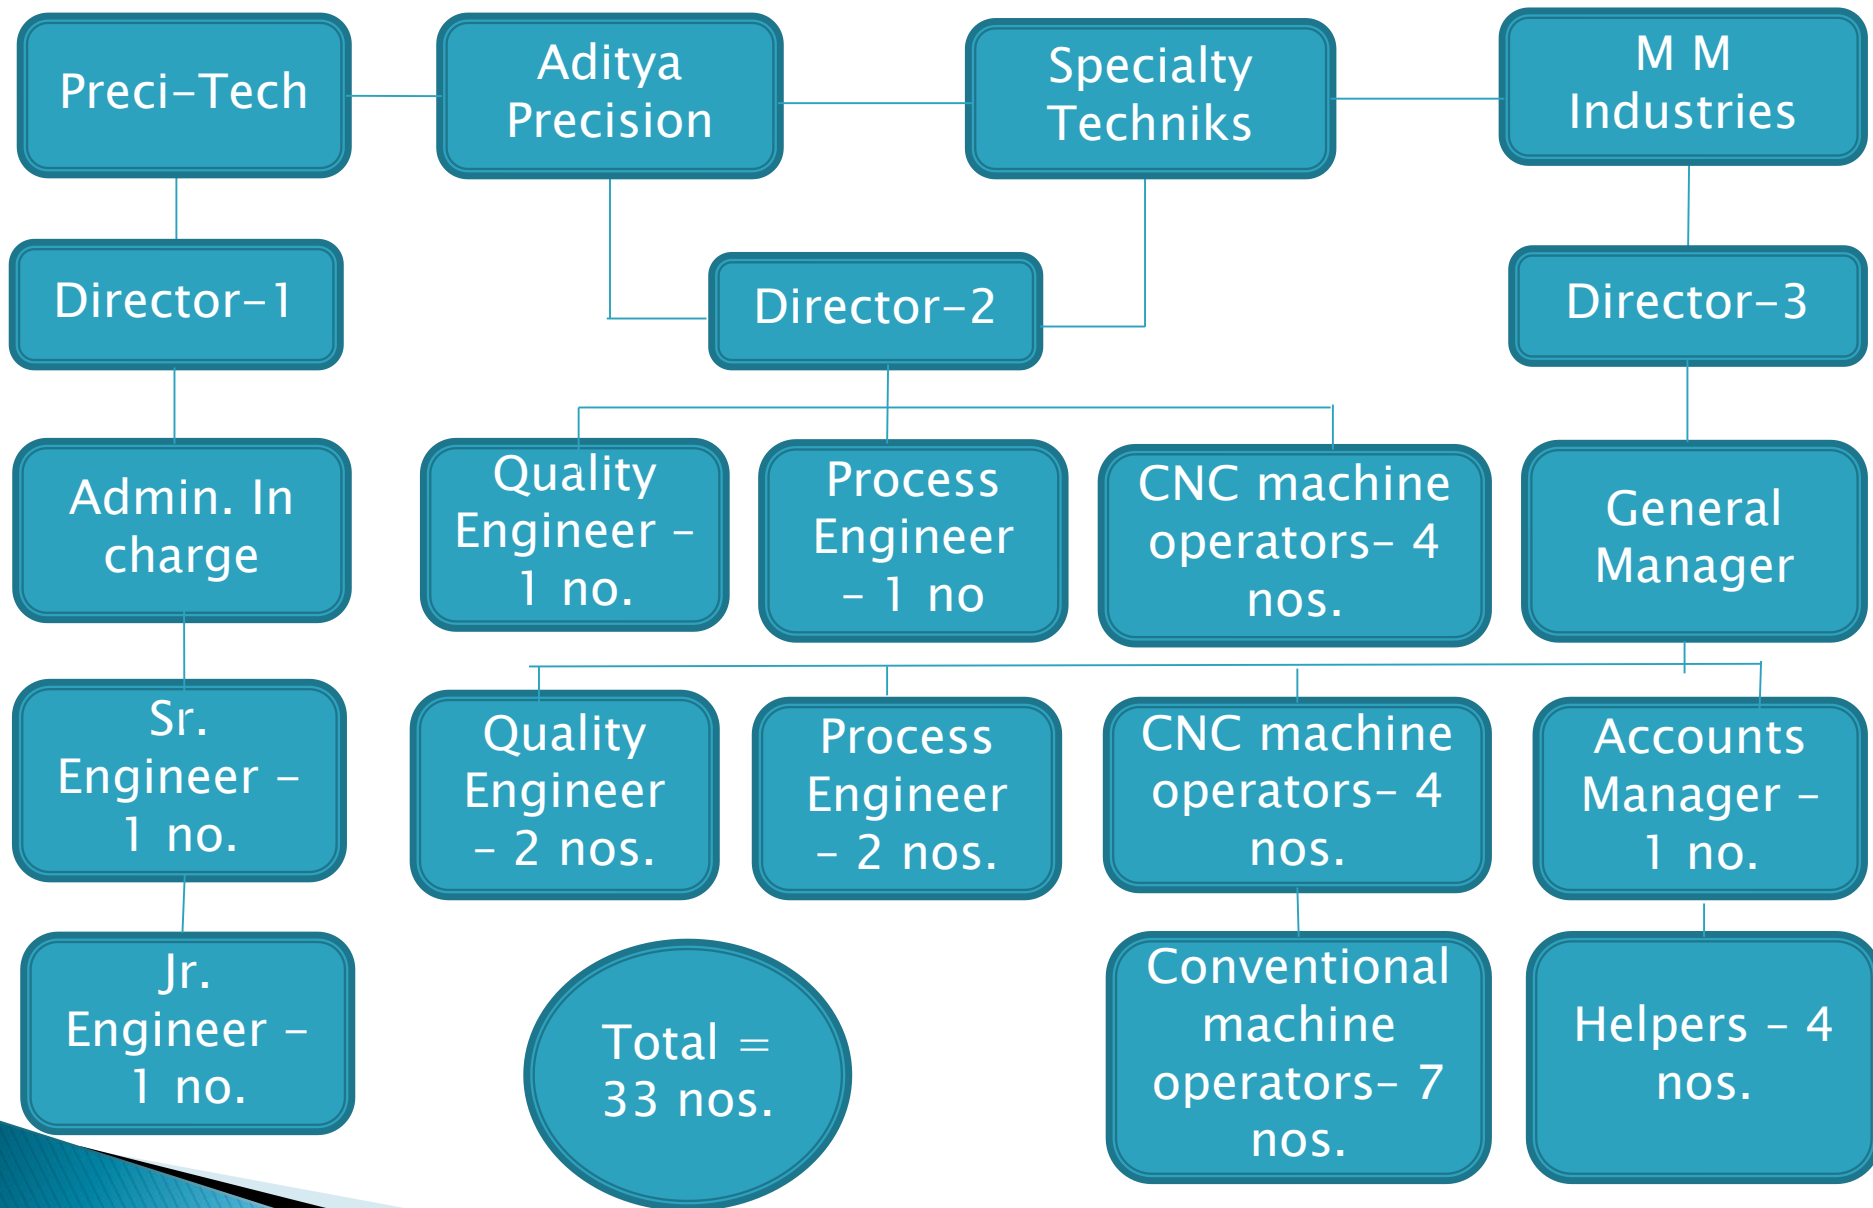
Preci-Tech

Aditya Precision

Specialty Techniks

M M Industries

Director-1

Director-2

Director-3

Admin. In charge

Quality Engineer – 1 no.

Process Engineer – 1 no

CNC machine operators- 4 nos.

General Manager

Sr. Engineer – 1 no.

Quality Engineer – 2 nos.

Process Engineer – 2 nos.

CNC machine operators- 4 nos.

Accounts Manager – 1 no.

Jr. Engineer – 1 no.

Total = 33 nos.

Conventional machine operators- 7 nos.

Helpers – 4 nos.